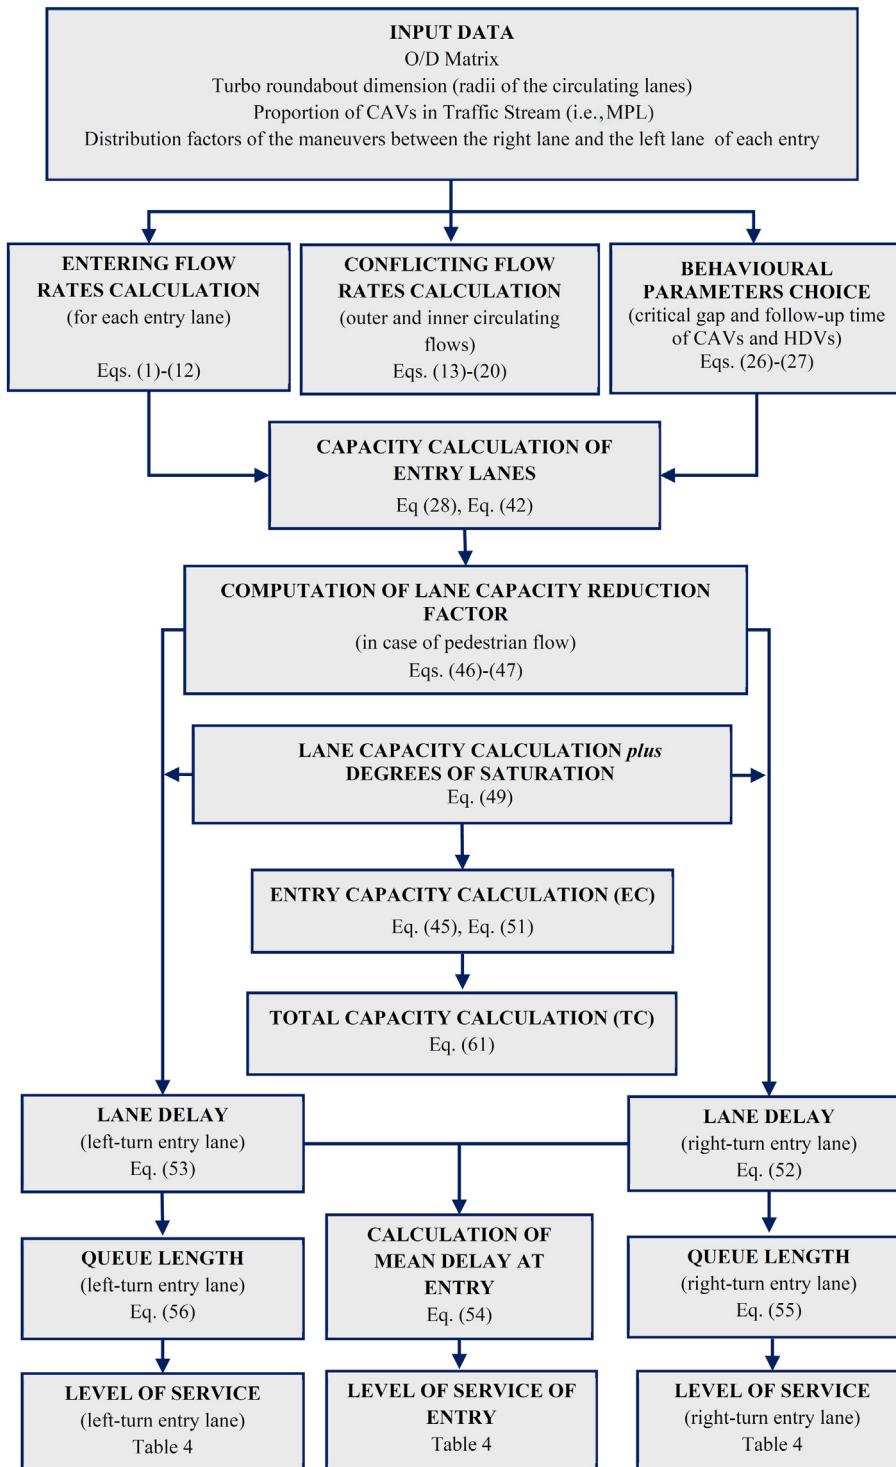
INPUT DATA
O/D Matrix
Turbo roundabout dimension (radii of the circulating lanes)
Proportion of CAVs in Traffic Stream (i.e., MPL)
Distribution factors of the maneuvers between the right lane and the left lane of each entry

ENTERING FLOW RATES CALCULATION
(for each entry lane)
Eqs. (1)-(12)

CONFLICTING FLOW RATES CALCULATION
(outer and inner circulating flows)
Eqs. (13)-(20)

BEHAVIOURAL PARAMETERS CHOICE
(critical gap and follow-up time of CAVs and HDVs)
Eqs. (26)-(27)

CAPACITY CALCULATION OF ENTRY LANES
Eq (28), Eq. (42)

COMPUTATION OF LANE CAPACITY REDUCTION FACTOR
(in case of pedestrian flow)
Eqs. (46)-(47)

LANE CAPACITY CALCULATION *plus* DEGREES OF SATURATION
Eq. (49)

ENTRY CAPACITY CALCULATION (EC)
Eq. (45), Eq. (51)

TOTAL CAPACITY CALCULATION (TC)
Eq. (61)

LANE DELAY
(left-turn entry lane)
Eq. (53)

LANE DELAY
(right-turn entry lane)
Eq. (52)

QUEUE LENGTH
(left-turn entry lane)
Eq. (56)

CALCULATION OF MEAN DELAY AT ENTRY
Eq. (54)

QUEUE LENGTH
(right-turn entry lane)
Eq. (55)

LEVEL OF SERVICE
(left-turn entry lane)
Table 4

LEVEL OF SERVICE OF ENTRY
Table 4

LEVEL OF SERVICE
(right-turn entry lane)
Table 4